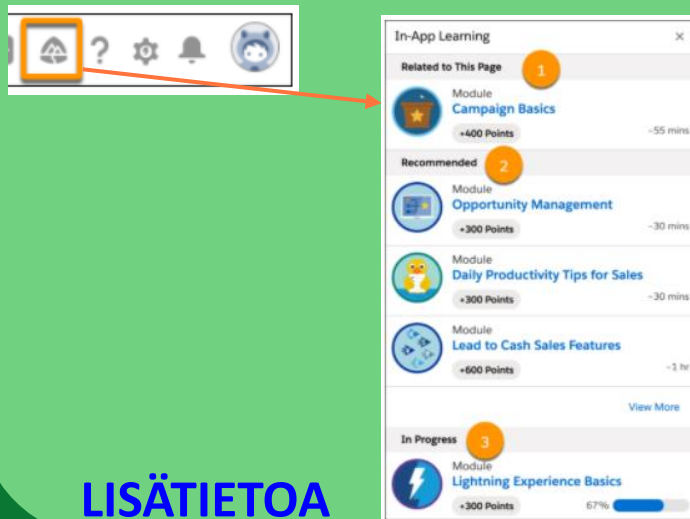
?

In-App Learning ×

Related to This Page 1

Module
Campaign Basics
+400 Points ~55 mins

Recommended 2

Module
Opportunity Management
+300 Points ~30 mins

Module
Daily Productivity Tips for Sales
+300 Points ~30 mins

Module
Lead to Cash Sales Features
+600 Points ~1 hr

View More

In Progress 3

Module
Lightning Experience Basics
+300 Points 67%

LISÄTIETOA